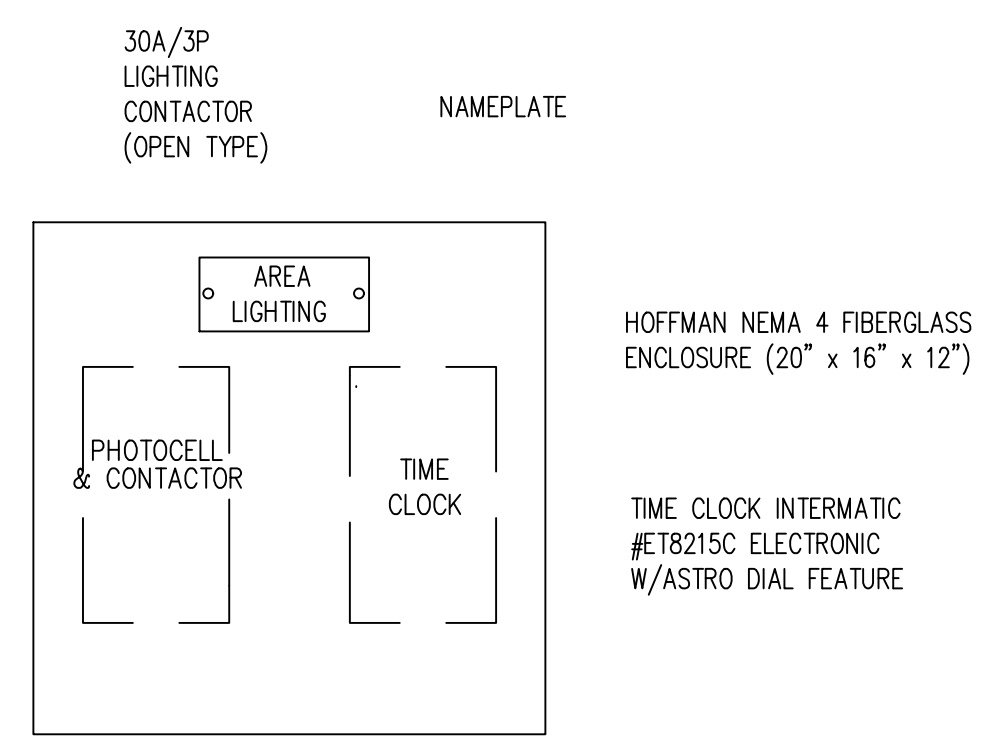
30A/3P
LIGHTING
CONTACTOR
(OPEN TYPE)

NAMEPLATE

AREA
LIGHTING

HOFFMAN NEMA 4 FIBERGLASS
ENCLOSURE (20" x 16" x 12")

PHOTOCELL
& CONTACTOR

TIME
CLOCK

TIME CLOCK INTERMATIC
#ET8215C ELECTRONIC
W/ASTRO DIAL FEATURE